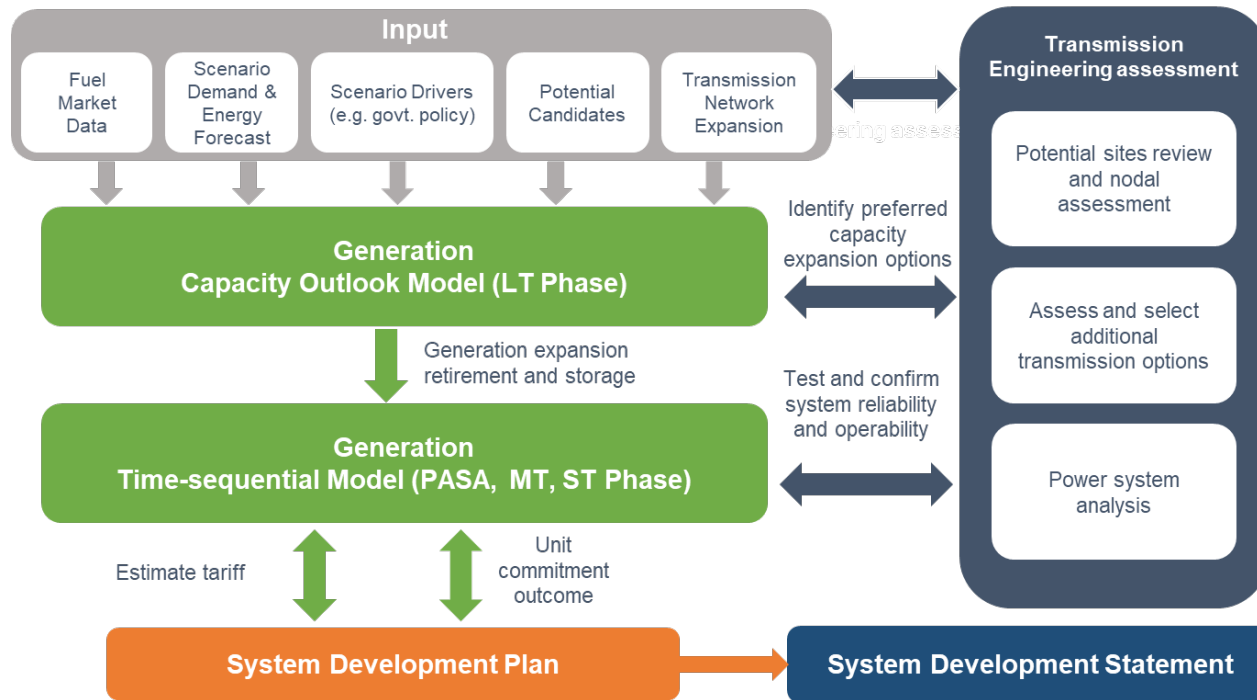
Input

Fuel Market Data

Scenario Demand & Energy Forecast

Scenario Drivers (e.g. govt. policy)

Potential Candidates

Transmission Network Expansion

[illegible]ering assess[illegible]

Transmission Engineering assessment

Potential sites review and nodal assessment

Assess and select additional transmission options

Power system analysis

Generation Capacity Outlook Model (LT Phase)

Identify preferred capacity expansion options

Generation expansion retirement and storage

Test and confirm system reliability and operability

Generation Time-sequential Model (PASA, MT, ST Phase)

Estimate tariff

Unit commitment outcome

System Development Plan

System Development Statement